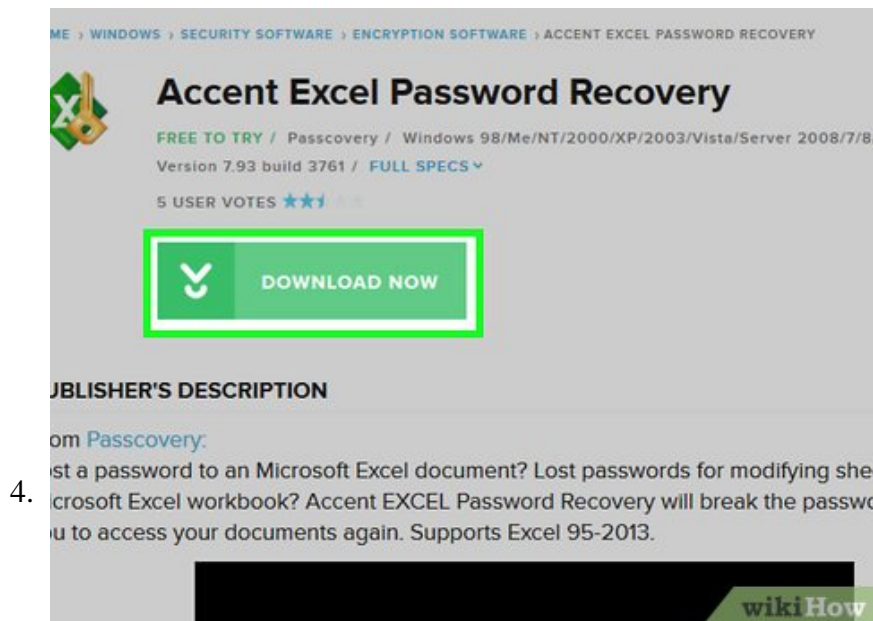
ME › WINDOWS › SECURITY SOFTWARE › ENCRYPTION SOFTWARE › ACCENT EXCEL PASSWORD RECOVERY

Accent Excel Password Recovery

FREE TO TRY / Passcovery / Windows 98/Me/NT/2000/XP/2003/Vista/Server 2008/7/8/
Version 7.93 build 3761 / FULL SPECS

5 USER VOTES

DOWNLOAD NOW

UBLISHER'S DESCRIPTION

om Passcovery:

4. st a password to an Microsoft Excel document? Lost passwords for modifying she icrosoft Excel workbook? Accent EXCEL Password Recovery will break the passwo u to access your documents again. Supports Excel 95-2013.

wikiHow